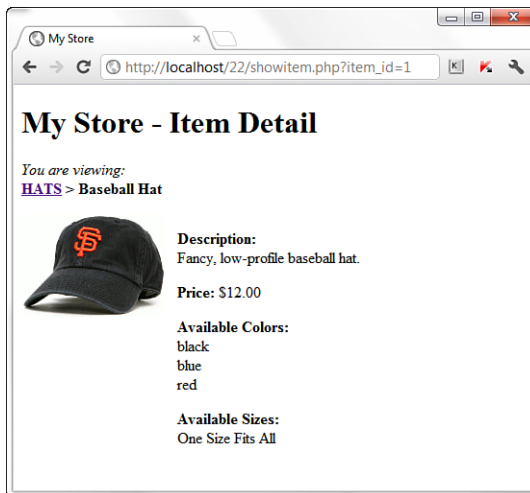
My Store ×

http://localhost/22/showitem.php?item_id=1

My Store - Item Detail

You are viewing:
HATS > Baseball Hat

Description:
Fancy, low-profile baseball hat.

Price: $12.00

Available Colors:
black
blue
red

Available Sizes:
One Size Fits All